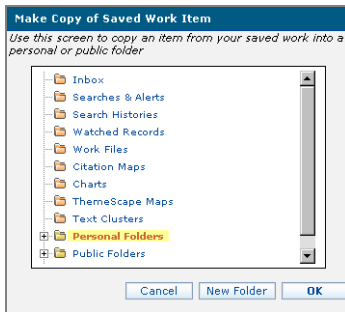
Make Copy of Saved Work Item

Use this screen to copy an item from your saved work into a personal or public folder

Inbox
Searches & Alerts
Search Histories
Watched Records
Work Files
Citation Maps
Charts
ThemeScape Maps
Text Clusters
Personal Folders
Public Folders

Cancel
New Folder
OK